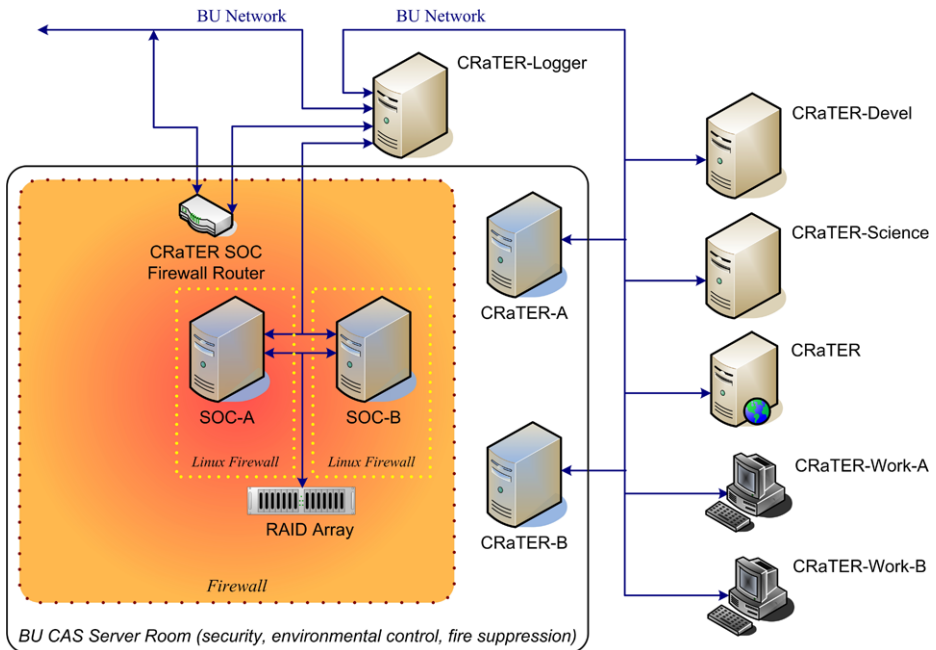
BU Network

BU Network

CRaTER-Logger

CRaTER-Devel

CRaTER SOC Firewall Router

CRaTER-A

CRaTER-Science

CRaTER

SOC-A

SOC-B

Linux Firewall

Linux Firewall

RAID Array

CRaTER-B

CRaTER-Work-A

CRaTER-Work-B

Firewall

BU CAS Server Room (security, environmental control, fire suppression)